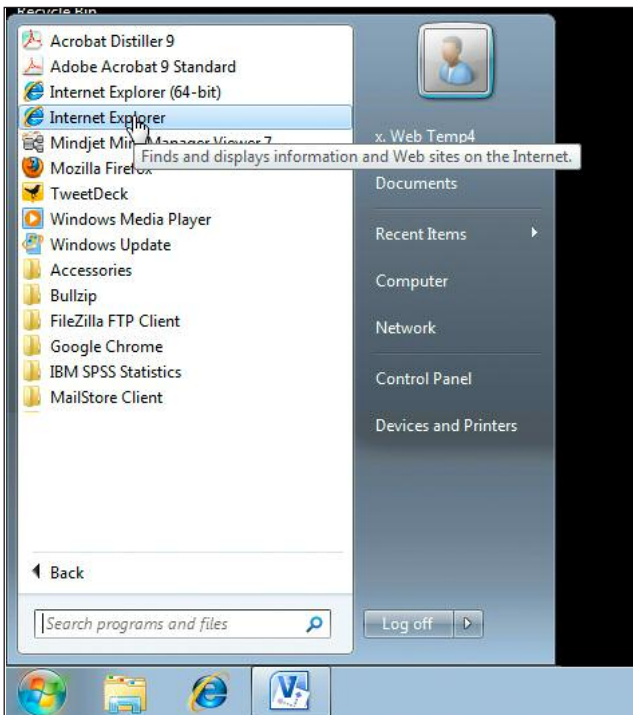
Recycle Bin

Acrobat Distiller 9
Adobe Acrobat 9 Standard
Internet Explorer (64-bit)
Internet Explorer
Mindjet Mi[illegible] Manager Viewer 7
Mozilla Firefox
TweetDeck
Windows Media Player
Windows Update
Accessories
Bullzip
FileZilla FTP Client
Google Chrome
IBM SPSS Statistics
MailStore Client

Finds and displays information and Web sites on the Internet.

Back

Search programs and files

x. Web Temp4
Documents
Recent Items
Computer
Network
Control Panel
Devices and Printers

Log off